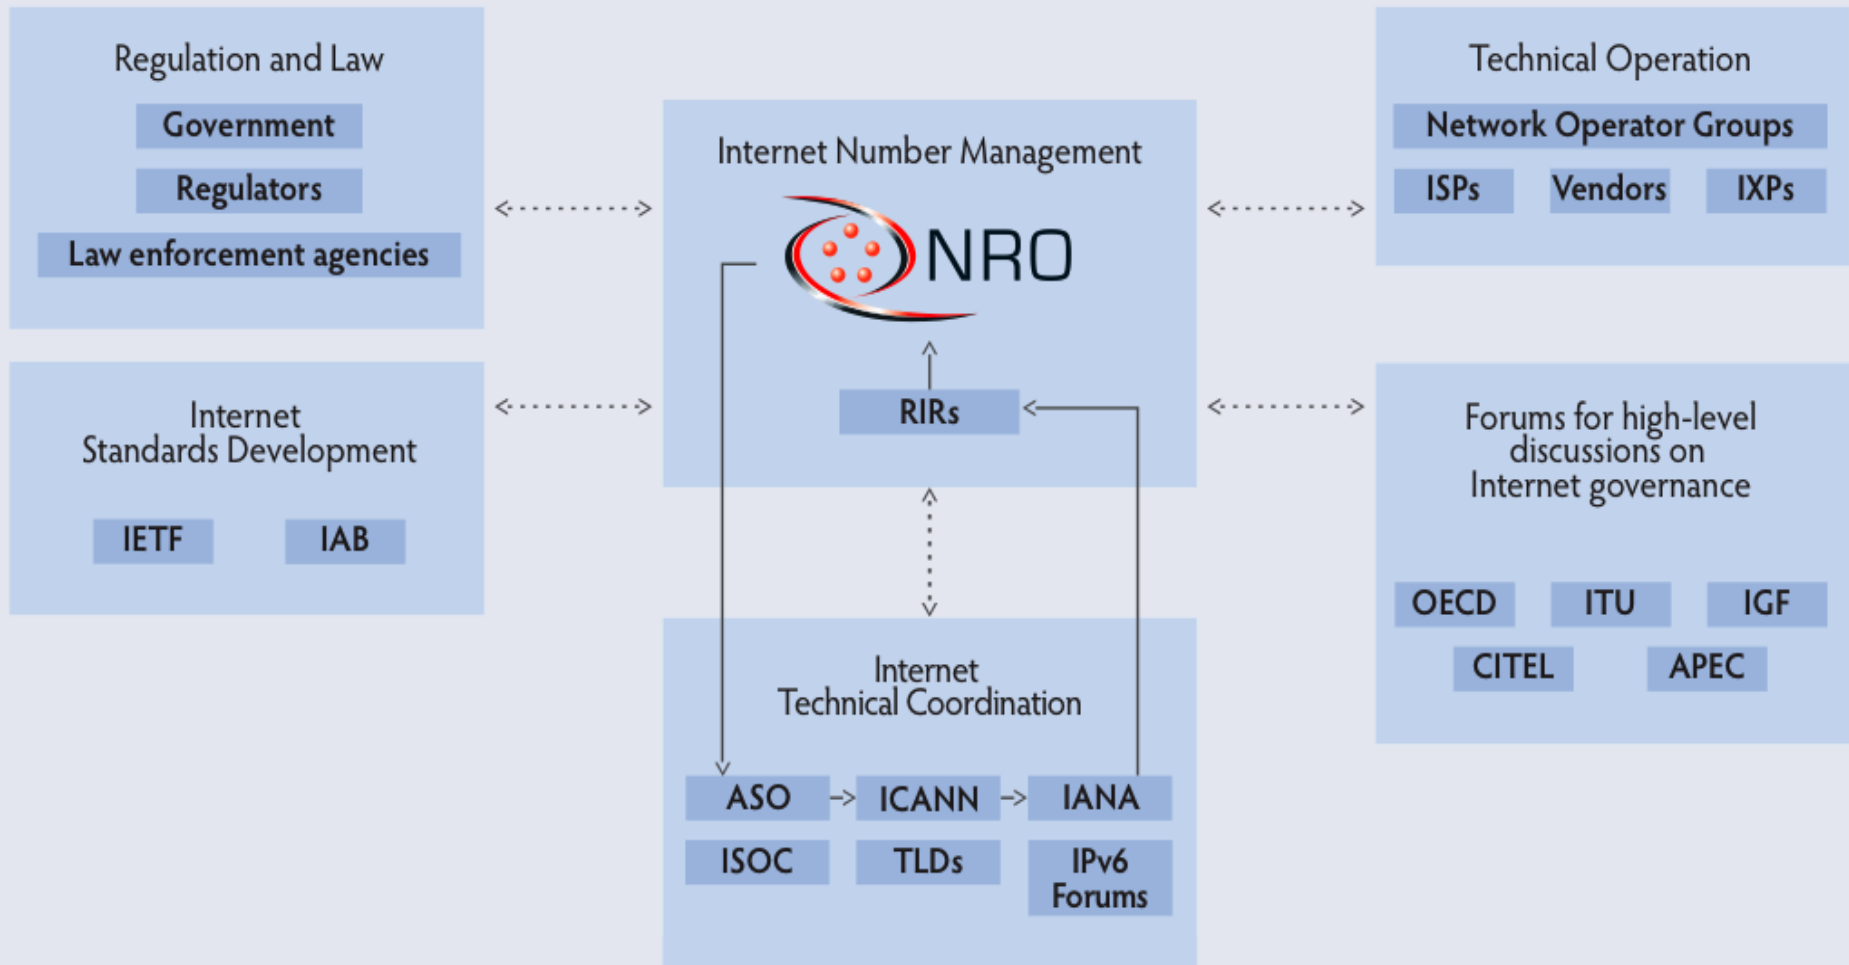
Regulation and Law

Government

Regulators

Law enforcement agencies

Internet Number Management

NRO

RIRs

Technical Operation

Network Operator Groups

ISPs

Vendors

IXPs

Internet Standards Development

IETF

IAB

Forums for high-level discussions on Internet governance

OECD

ITU

IGF

CITEL

APEC

Internet Technical Coordination

ASO

ICANN

IANA

ISOC

TLDs

IPv6 Forums